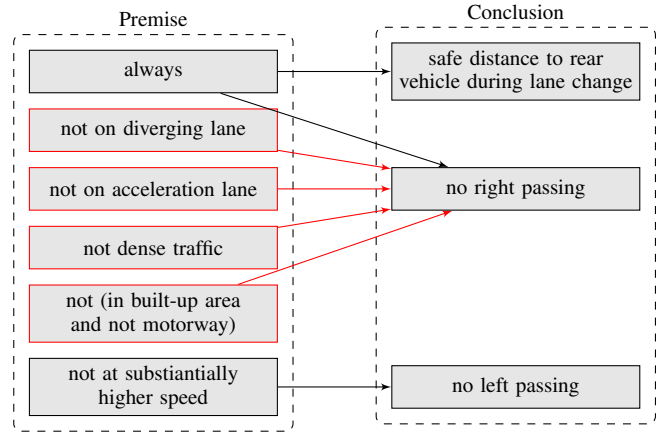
Premise

always

not on diverging lane

not on acceleration lane

not dense traffic

not (in built-up area and not motorway)

not at substiantially higher speed

Conclusion

safe distance to rear vehicle during lane change

no right passing

no left passing